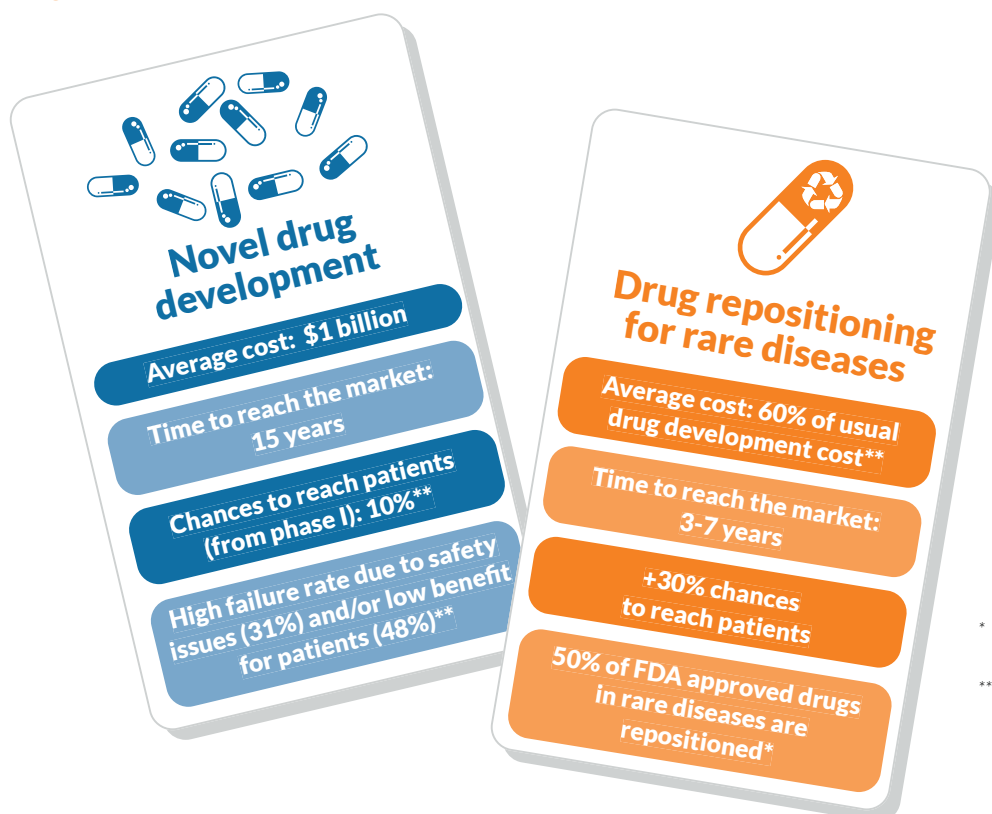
Novel drug development

Average cost: $1 billion

Time to reach the market: 15 years

Chances to reach patients (from phase I): 10%**

High failure rate due to safety issues (31%) and/or low benefit for patients (48%)**

Drug repositioning for rare diseases

Average cost: 60% of usual drug development cost**

Time to reach the market: 3-7 years

+30% chances to reach patients

50% of FDA approved drugs in rare diseases are repositioned*

*

**